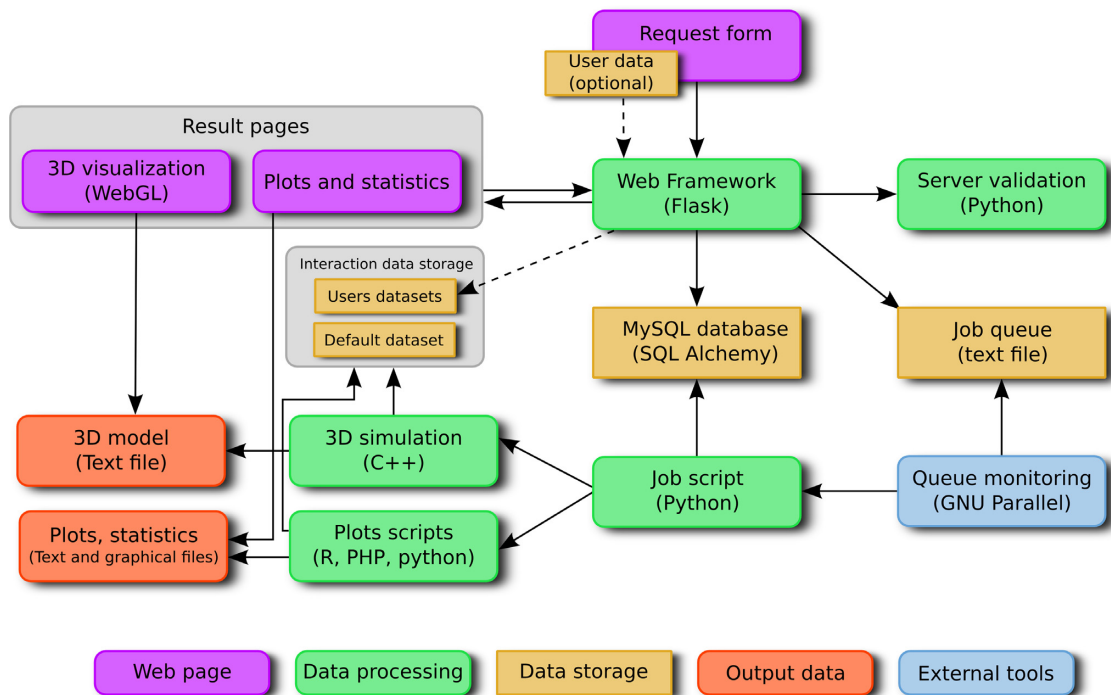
Request form

User data (optional)

Result pages

3D visualization (WebGL)

Plots and statistics

Web Framework (Flask)

Server validation (Python)

Interaction data storage

Users datasets

Default dataset

MySQL database (SQL Alchemy)

Job queue (text file)

3D model (Text file)

3D simulation (C++)

Job script (Python)

Queue monitoring (GNU Parallel)

Plots, statistics (Text and graphical files)

Plots scripts (R, PHP, python)

Web page

Data processing

Data storage

Output data

External tools